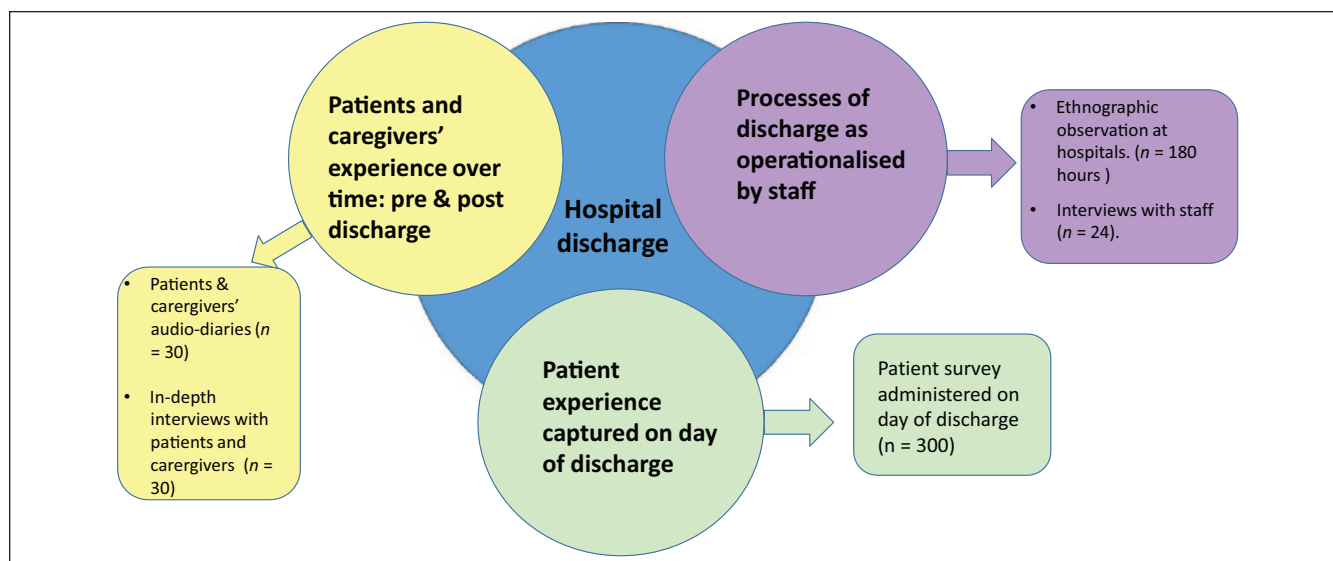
Patients and caregivers' experience over time: pre & post discharge

Hospital discharge

Processes of discharge as operationalised by staff

- Ethnographic observation at hospitals. ($n$ = 180 hours )
- Interviews with staff ($n$ = 24).

- Patients & carergivers' audio-diaries ($n$ = 30)
- In-depth interviews with patients and carergivers ($n$ = 30)

Patient experience captured on day of discharge

Patient survey administered on day of discharge (n = 300)